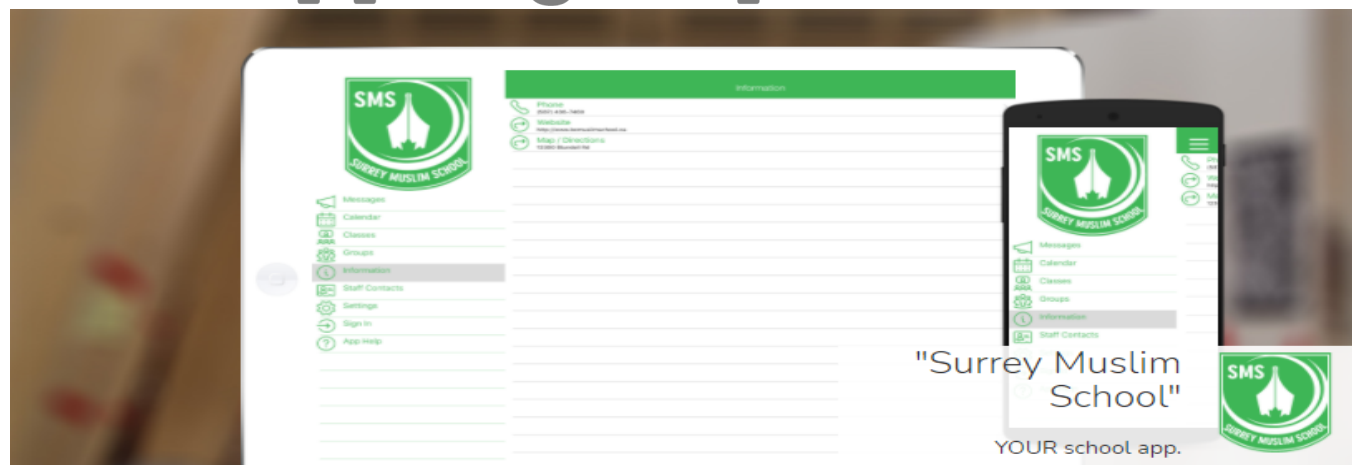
SMS
SURREY MUSLIM SCHOOL

Messages
Calendar
Classes
Groups
Information
Staff Contacts
Settings
Sign In
App Help

Information

Phone
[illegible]
Website
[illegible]
Map / Directions
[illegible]

SMS
SURREY MUSLIM SCHOOL

Messages
Calendar
Classes
Groups
Information
Staff Contacts

"Surrey Muslim School"

YOUR school app.

SMS
SURREY MUSLIM SCHOOL